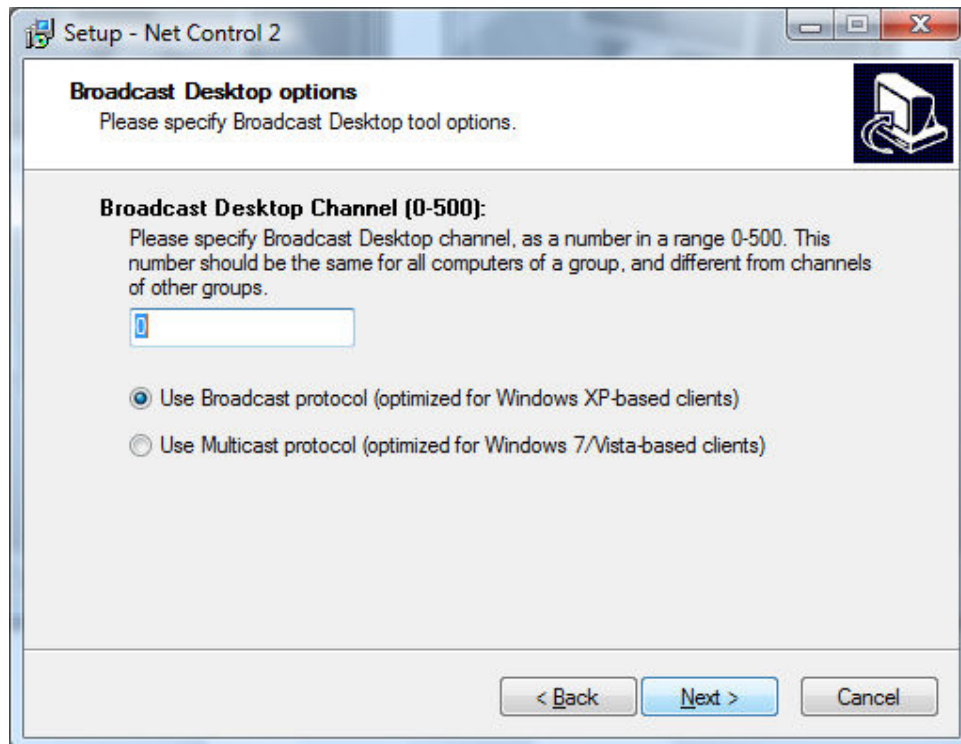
Setup - Net Control 2

Broadcast Desktop options
Please specify Broadcast Desktop tool options.

Broadcast Desktop Channel (0-500):
Please specify Broadcast Desktop channel, as a number in a range 0-500. This number should be the same for all computers of a group, and different from channels of other groups.

0

Use Broadcast protocol (optimized for Windows XP-based clients)

Use Multicast protocol (optimized for Windows 7/Vista-based clients)

< Back
Next >
Cancel